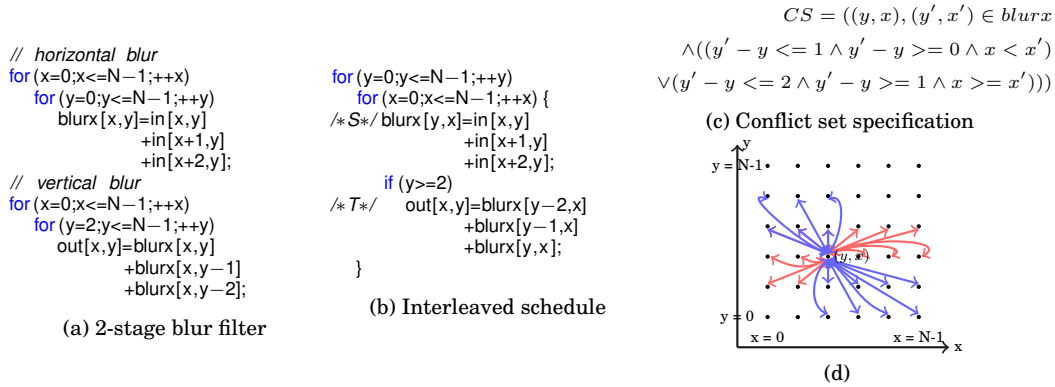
// horizontal blur
for (x=0;x<=N−1;++x)
for (y=0;y<=N−1;++y)
blurx[x,y]=in[x,y]
+in[x+1,y]
+in[x+2,y];
// vertical blur
for (x=0;x<=N−1;++x)
for (y=2;y<=N−1;++y)
out[x,y]=blurx[x,y]
+blurx[x,y−1]
+blurx[x,y−2];

(a) 2-stage blur filter

for (y=0;y<=N−1;++y)
for (x=0;x<=N−1;++x) {
/∗S∗/ blurx[y,x]=in[x,y]
+in[x+1,y]
+in[x+2,y];
if (y>=2)
/∗T∗/ out[x,y]=blurx[y−2,x]
+blurx[y−1,x]
+blurx[y,x];
}

(b) Interleaved schedule

$CS = ((y, x), (y', x') \in blurx$
$\wedge((y' - y <= 1 \wedge y' - y >= 0 \wedge x < x')$
$\vee(y' - y <= 2 \wedge y' - y >= 1 \wedge x >= x')))$

(c) Conflict set specification

y
y = N-1
(y, x)
y = 0
x = 0
x = N-1
x

(d)